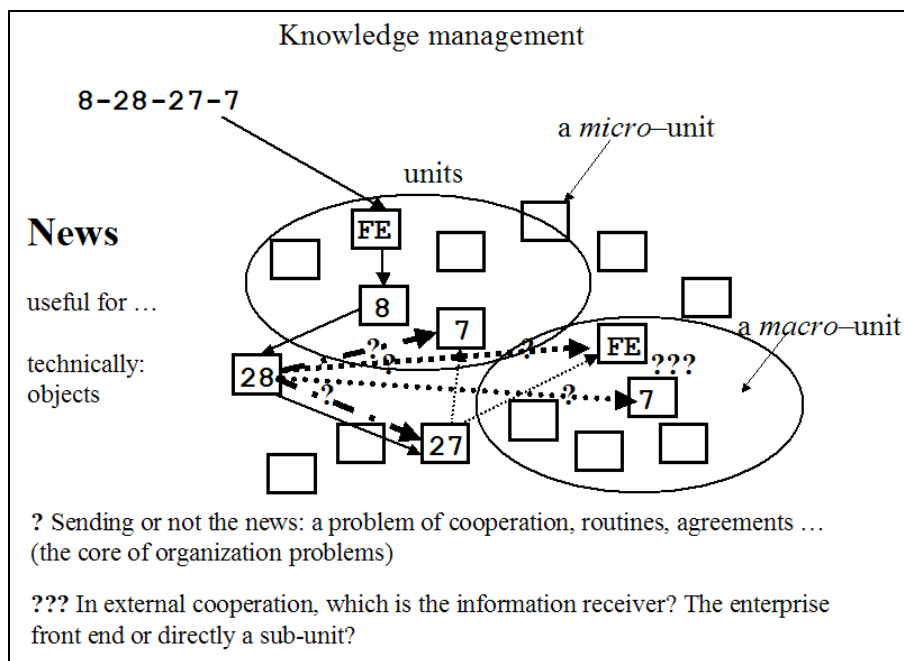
Knowledge management

8-28-27-7

a *micro*–unit

units

News

useful for …

technically: objects

FE

8

7

28

27

FE

7

a *macro*–unit

?

??

?

?

?

???

? Sending or not the news: a problem of cooperation, routines, agreements … (the core of organization problems)

??? In external cooperation, which is the information receiver? The enterprise front end or directly a sub-unit?